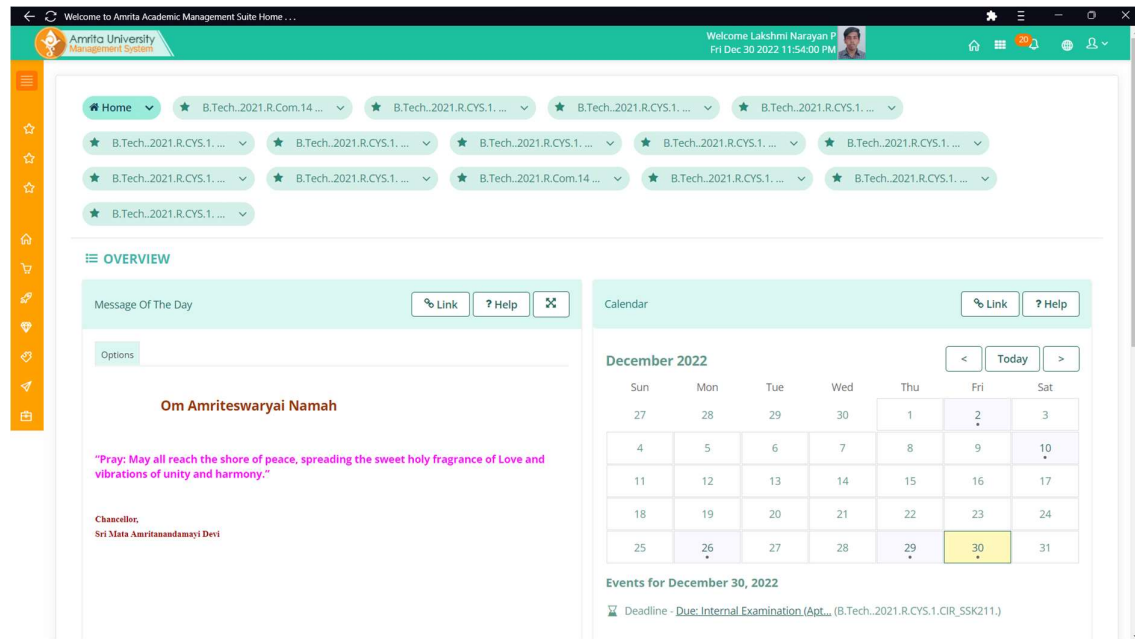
Welcome to Amrita Academic Management Suite Home . . .

Amrita University Management System

Welcome Lakshmi Narayan P
Fri Dec 30 2022 11:54:00 PM

20

Home

B.Tech..2021.R.Com.14 ...

B.Tech..2021.R.CYS.1. ...

B.Tech..2021.R.CYS.1. ...

B.Tech..2021.R.CYS.1. ...

B.Tech..2021.R.CYS.1. ...

B.Tech..2021.R.CYS.1. ...

B.Tech..2021.R.CYS.1. ...

B.Tech..2021.R.CYS.1. ...

B.Tech..2021.R.CYS.1. ...

B.Tech..2021.R.CYS.1. ...

B.Tech..2021.R.CYS.1. ...

B.Tech..2021.R.Com.14 ...

B.Tech..2021.R.CYS.1. ...

B.Tech..2021.R.CYS.1. ...

B.Tech..2021.R.CYS.1. ...

OVERVIEW

Message Of The Day

Link

? Help

Options

Om Amriteswaryai Namah

"Pray: May all reach the shore of peace, spreading the sweet holy fragrance of Love and vibrations of unity and harmony."

Chancellor,
Sri Mata Amritanandamayi Devi

Calendar

Link

? Help

December 2022

<

Today

>

| Sun | Mon | Tue | Wed | Thu | Fri | Sat |
|---|---|---|---|---|---|---|
| 27 | 28 | 29 | 30 | 1 | 2 | 3 |
| 4 | 5 | 6 | 7 | 8 | 9 | 10 |
| 11 | 12 | 13 | 14 | 15 | 16 | 17 |
| 18 | 19 | 20 | 21 | 22 | 23 | 24 |
| 25 | 26 | 27 | 28 | 29 | 30 | 31 |

Events for December 30, 2022

Deadline - Due: Internal Examination (Apt... (B.Tech..2021.R.CYS.1.CIR_SSK211.)